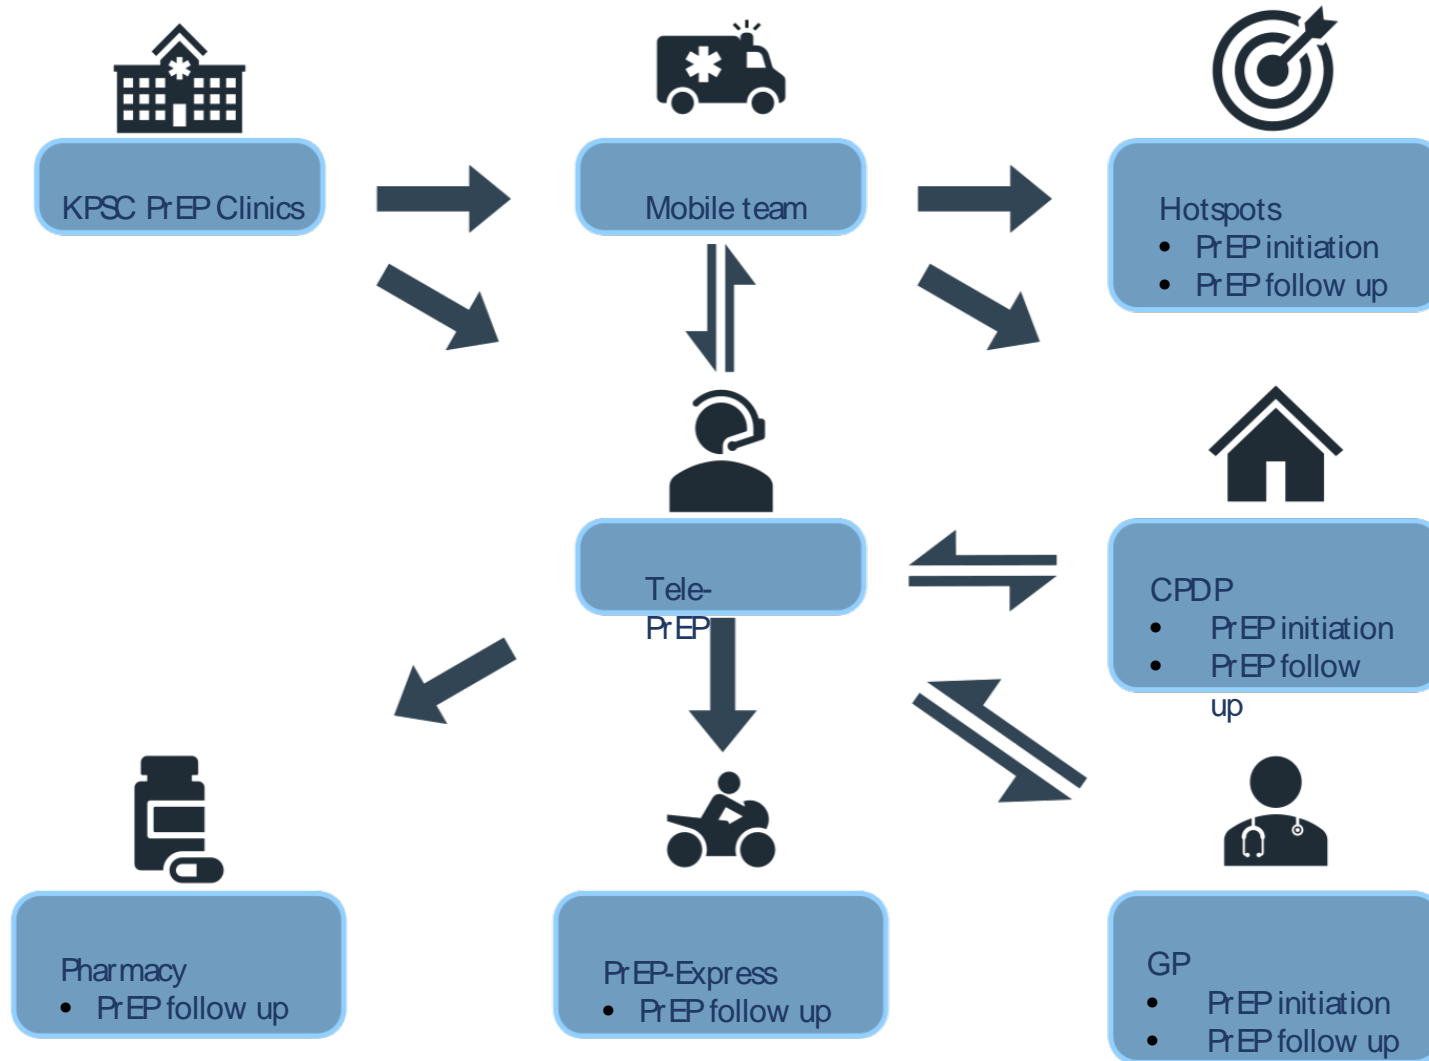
KPSC PrEP Clinics

Mobile team

Hotspots
- PrEP initiation
- PrEP follow up

Tele-PrEP

CPDP
- PrEP initiation
- PrEP follow up

Pharmacy
- PrEP follow up

PrEP-Express
- PrEP follow up

GP
- PrEP initiation
- PrEP follow up